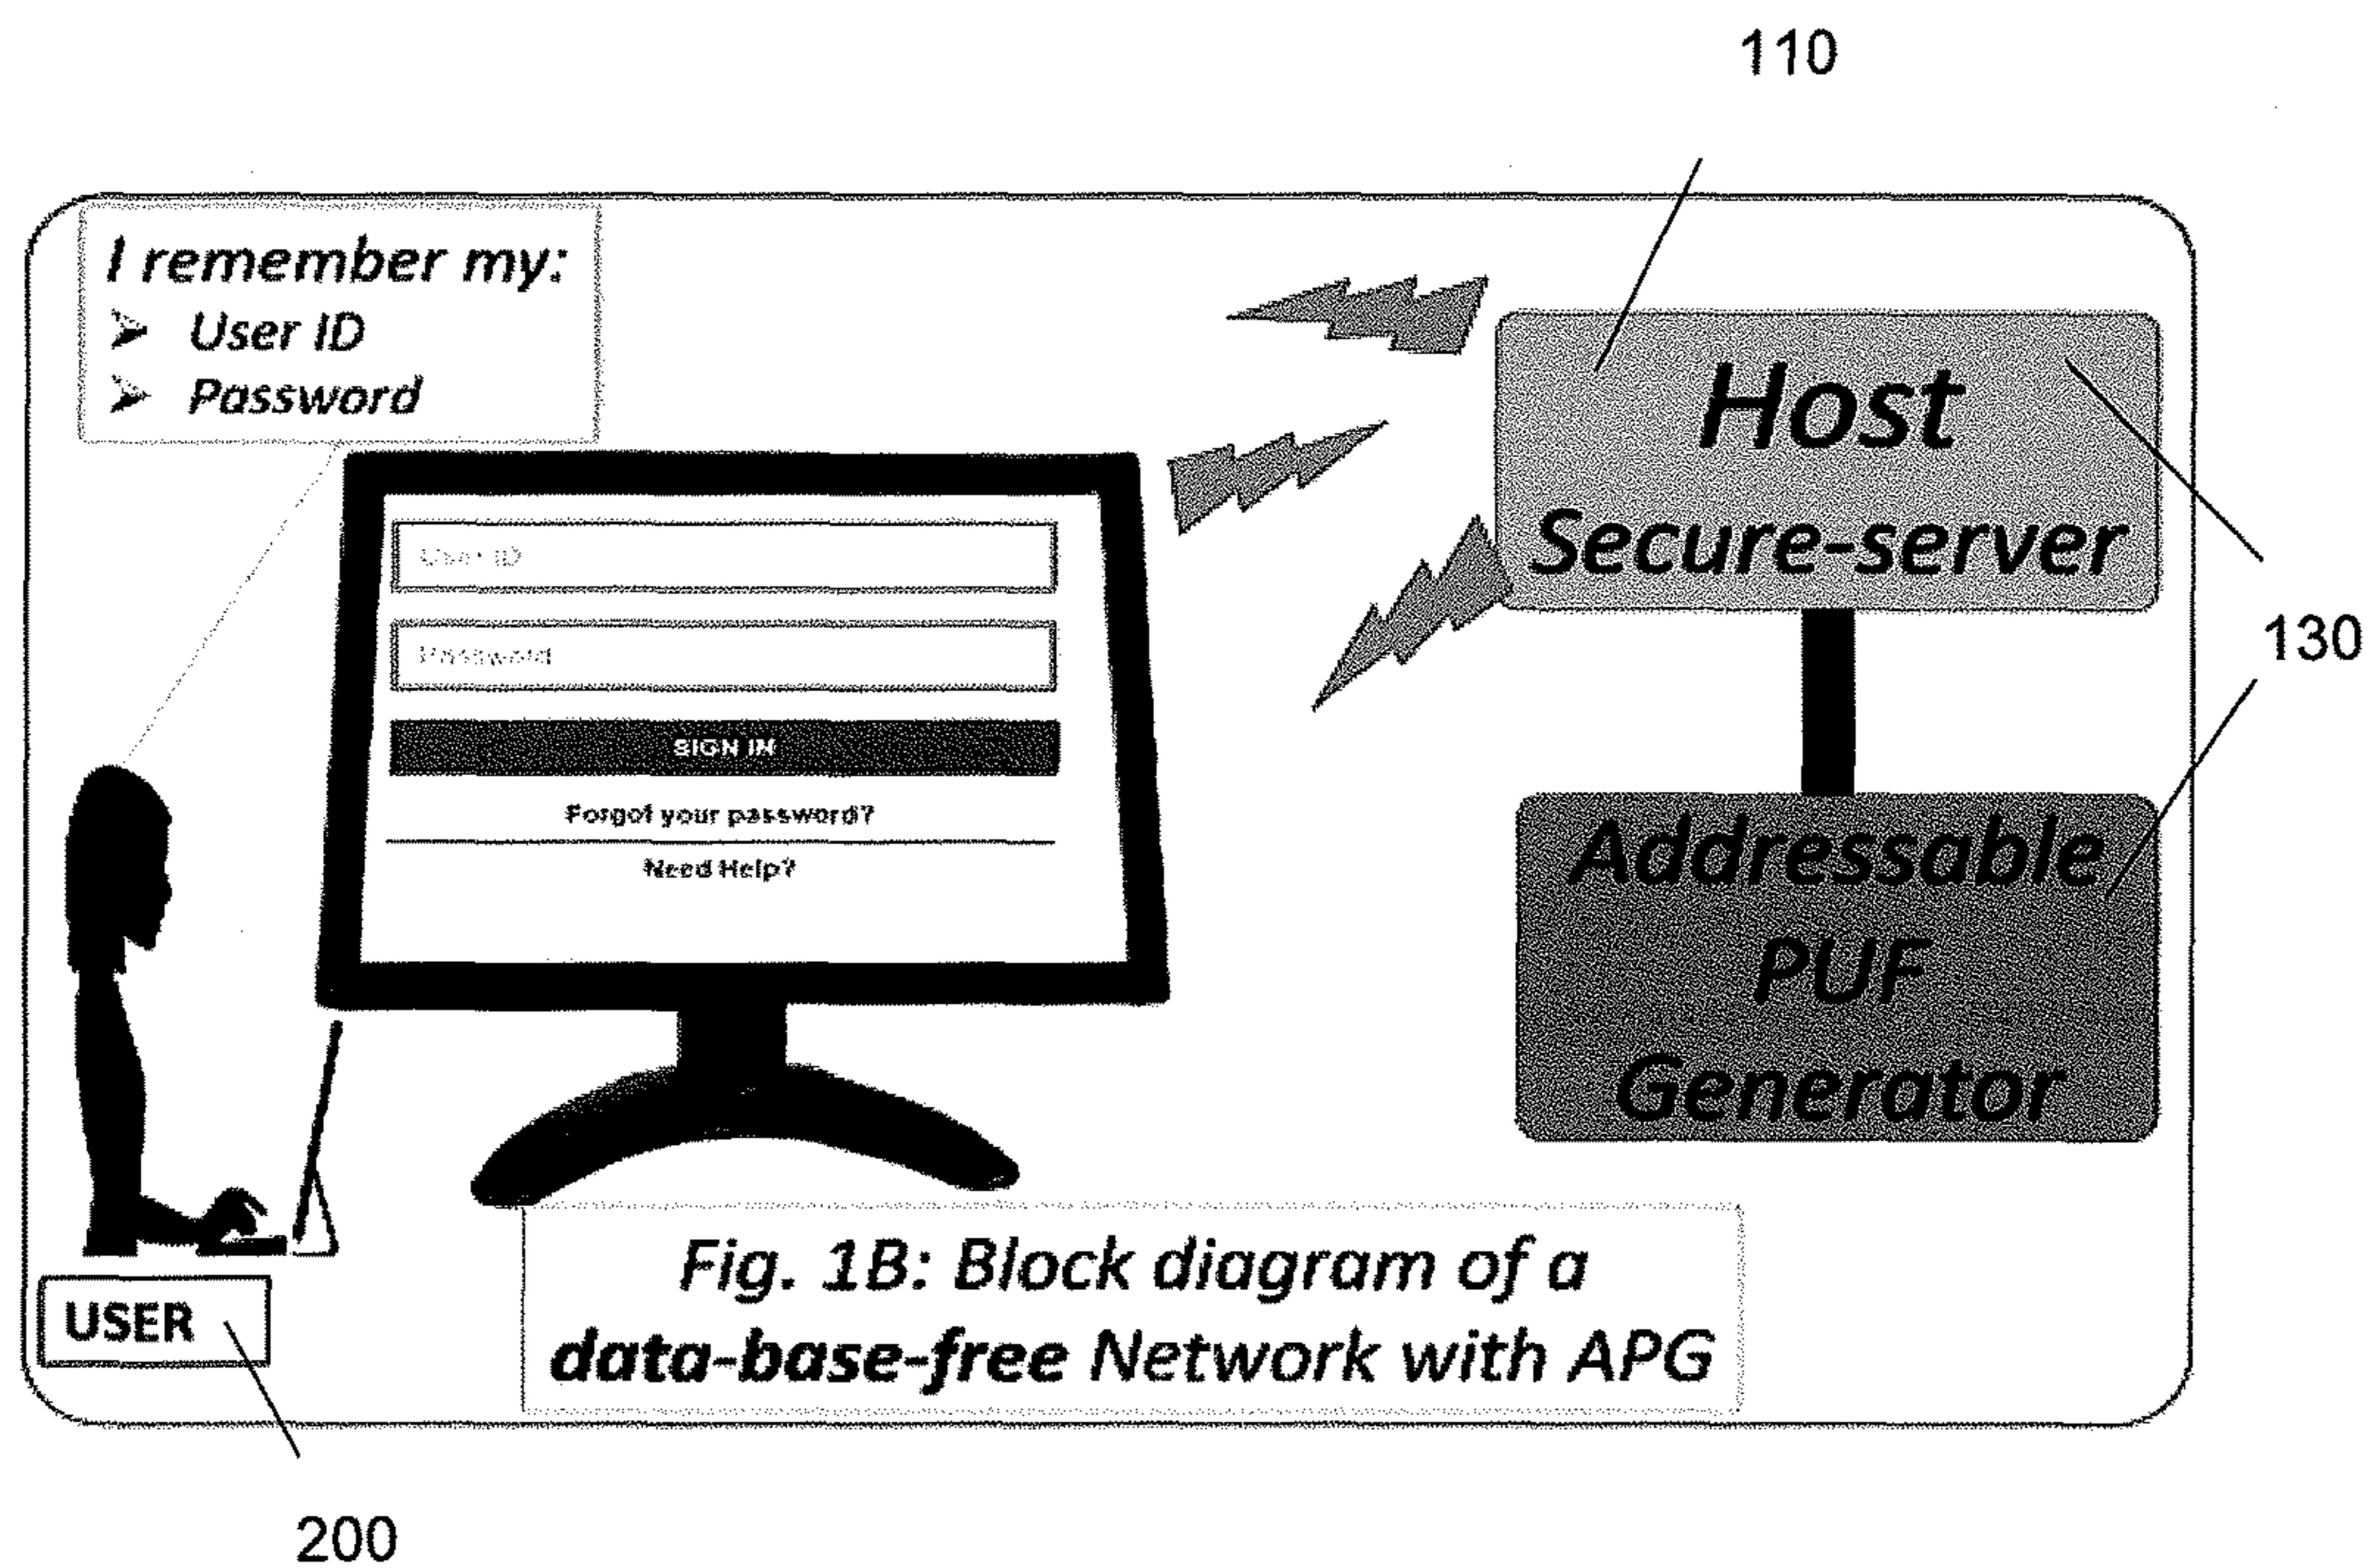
110

I remember my:
➢ User ID
➢ Password

User ID

Password

SIGN IN

Forgot your password?

Need Help?

Host
Secure-server

130

Addressable
PUF
Generator

USER

Fig. 1B: Block diagram of a
data-base-free Network with APG

200